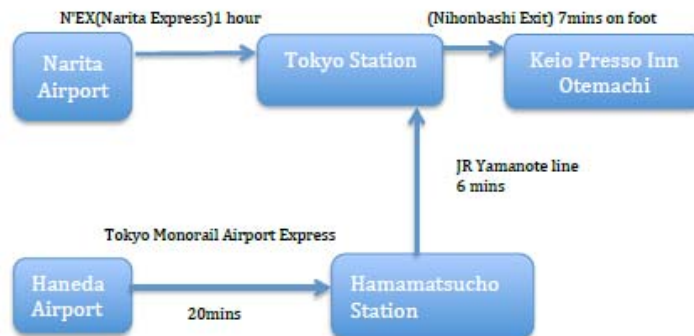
N'EX(Narita Express)1 hour

(Nihonbashi Exit) 7mins on foot

Narita Airport

Tokyo Station

Keio Presso Inn Otemachi

JR Yamanote line 6 mins

Tokyo Monorail Airport Express

Haneda Airport

20mins

Hamamatsucho Station